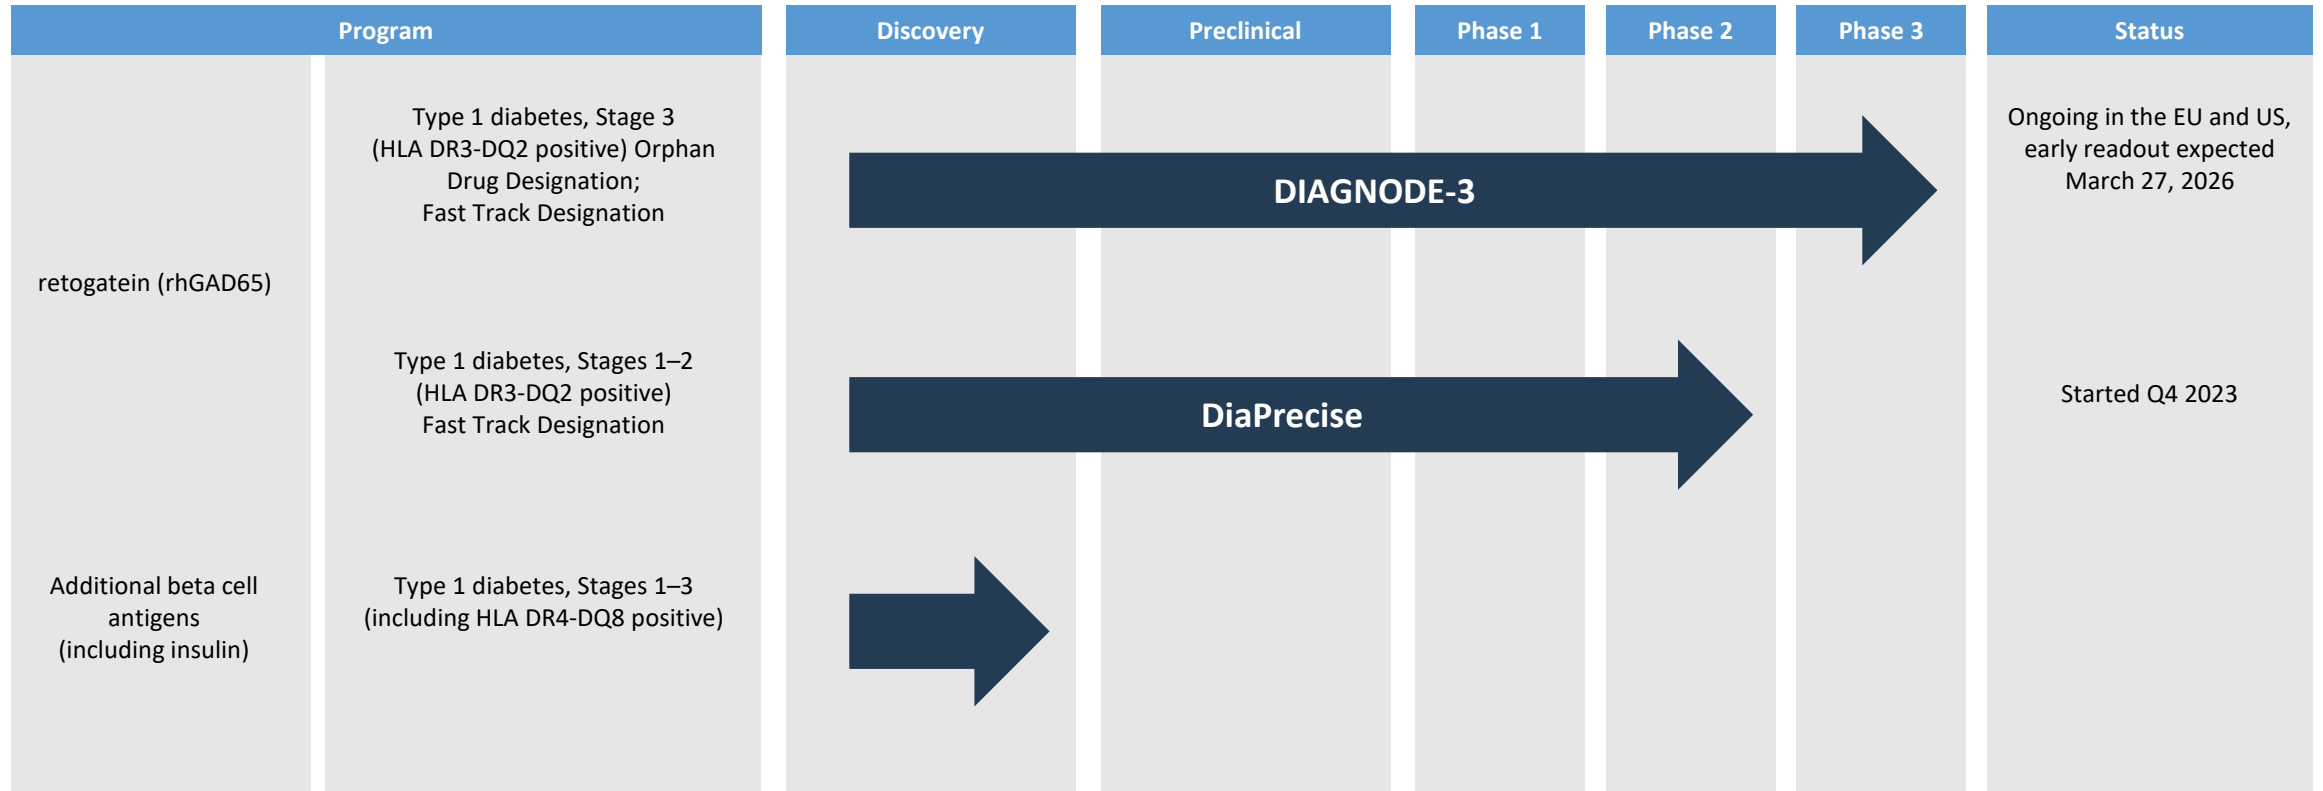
| Program | | Discovery | Preclinical | Phase 1 | Phase 2 | Phase 3 | Status |
|---|---|---|---|---|---|---|---|
| retogatein (rhGAD65) | Type 1 diabetes, Stage 3 (HLA DR3-DQ2 positive) Orphan Drug Designation; Fast Track Designation | DIAGNODE-3 | | | | | Ongoing in the EU and US, early readout expected March 27, 2026 |
| | Type 1 diabetes, Stages 1–2 (HLA DR3-DQ2 positive) Fast Track Designation | DiaPrecise | | | | | Started Q4 2023 |
| Additional beta cell antigens (including insulin) | Type 1 diabetes, Stages 1–3 (including HLA DR4-DQ8 positive) | | | | | | |